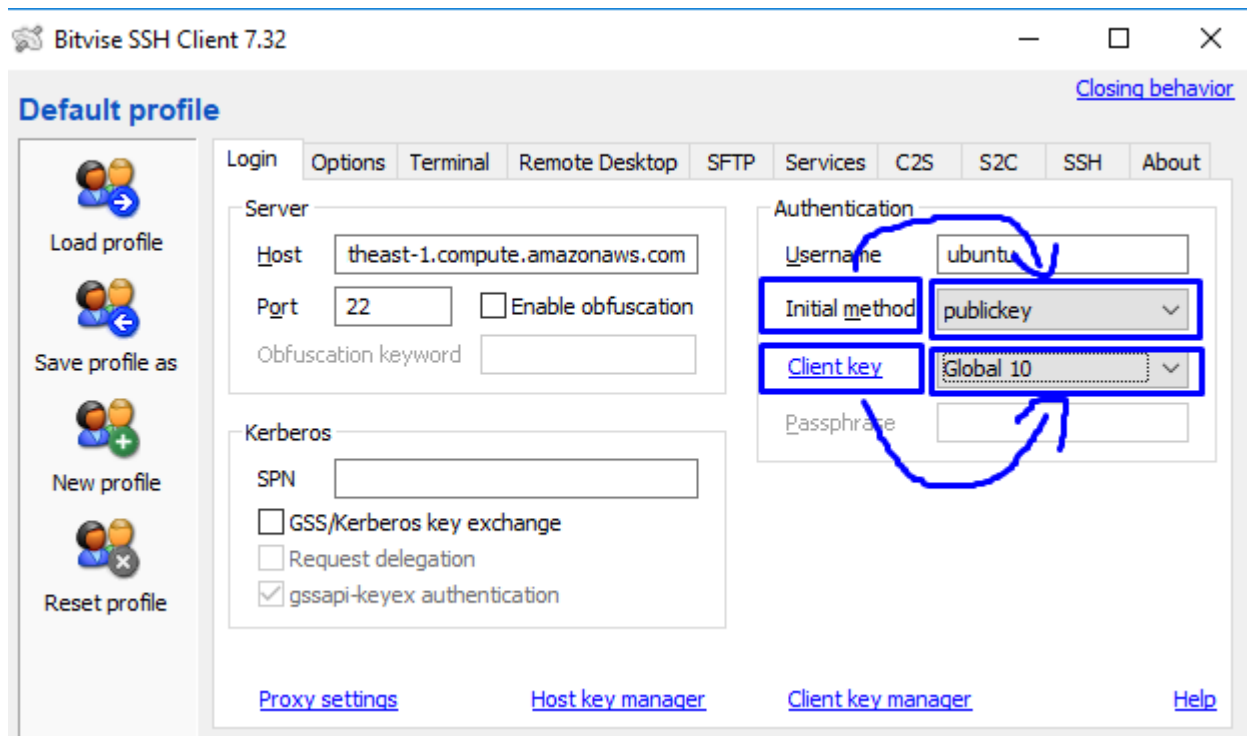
Bitvise SSH Client 7.32

Closing behavior

Default profile

Load profile

Save profile as

New profile

Reset profile

Login | Options | Terminal | Remote Desktop | SFTP | Services | C2S | S2C | SSH | About

Server

Host theast-1.compute.amazonaws.com

Port 22

Enable obfuscation

Obfuscation keyword

Kerberos

SPN

GSS/Kerberos key exchange

Request delegation

gssapi-keyex authentication

Authentication

Username ubuntu

Initial method publickey

Client key Global 10

Passphrase

Proxy settings

Host key manager

Client key manager

Help